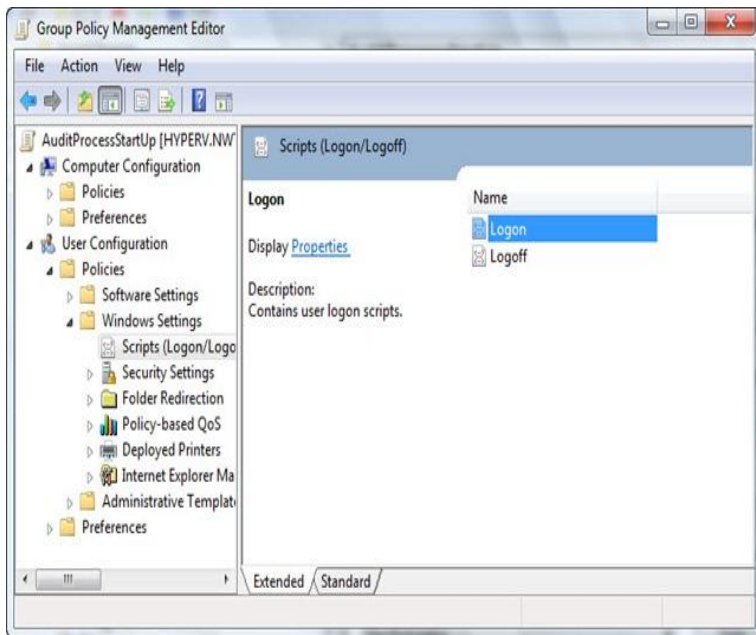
Group Policy Management Editor

File Action View Help

AuditProcessStartUp [HYPERV.NW
Computer Configuration
Policies
Preferences
User Configuration
Policies
Software Settings
Windows Settings
Scripts (Logon/Logo
Security Settings
Folder Redirection
Policy-based QoS
Deployed Printers
Internet Explorer Ma
Administrative Templat
Preferences

Scripts (Logon/Logoff)

Logon

Display Properties

Description:
Contains user logon scripts.

Name
Logon
Logoff

Extended Standard